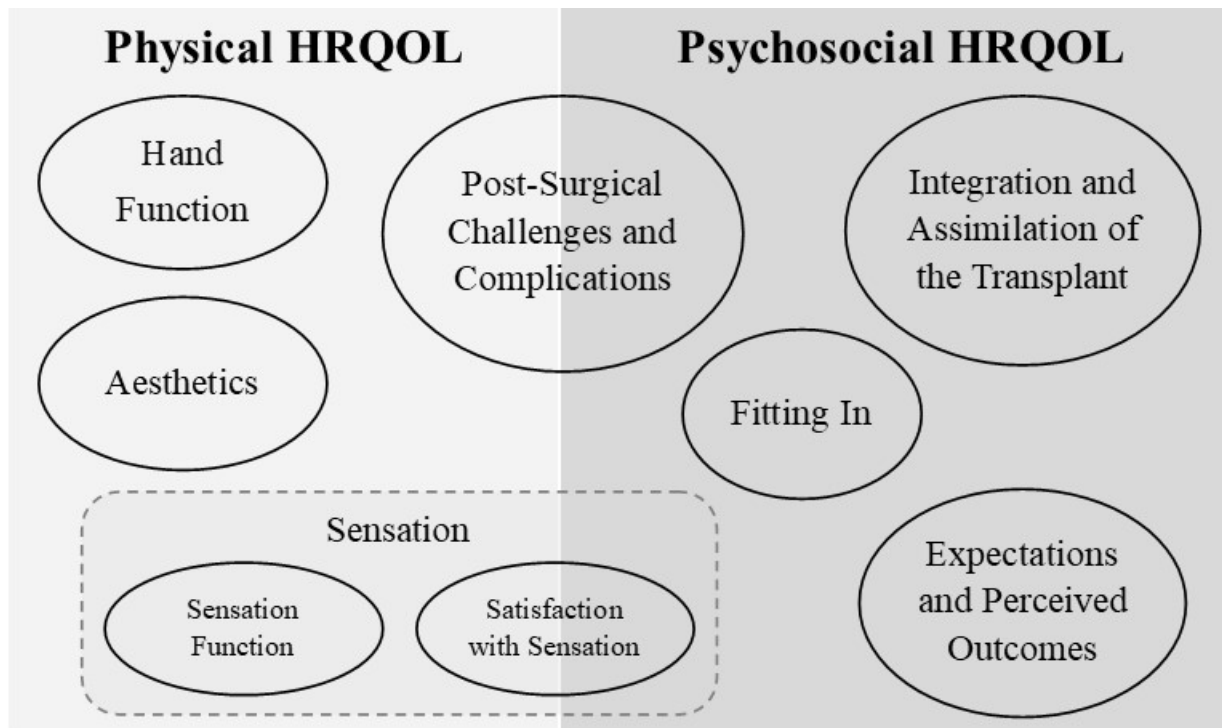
Physical HRQOL

Psychosocial HRQOL

Hand Function

Post-Surgical Challenges and Complications

Integration and Assimilation of the Transplant

Aesthetics

Fitting In

Sensation

Sensation Function

Satisfaction with Sensation

Expectations and Perceived Outcomes